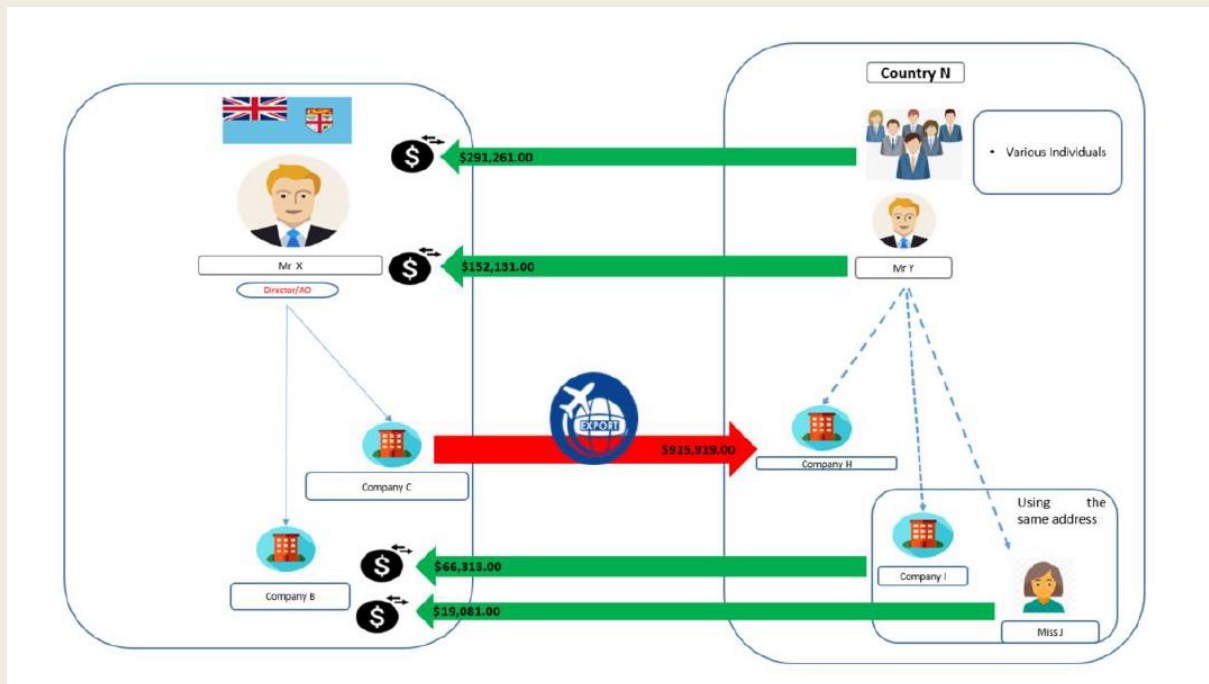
Country N

• Various Individuals

$291,261.00

Mr X

Director/AO

$152,131.00

Mr Y

EXPORT

$915,919.00

Company C

Company H

Using the same address

Company B

$66,313.00

Company I

$19,081.00

Miss J